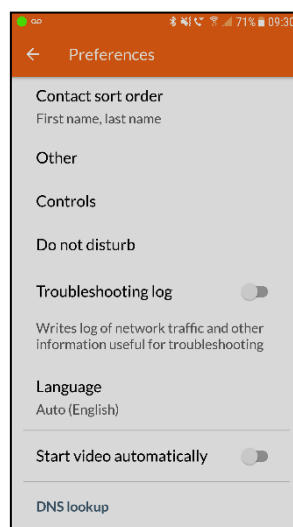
71% 09:30

Preferences

Contact sort order
First name, last name

Other

Controls

Do not disturb

Troubleshooting log

Writes log of network traffic and other information useful for troubleshooting

Language
Auto (English)

Start video automatically

DNS lookup